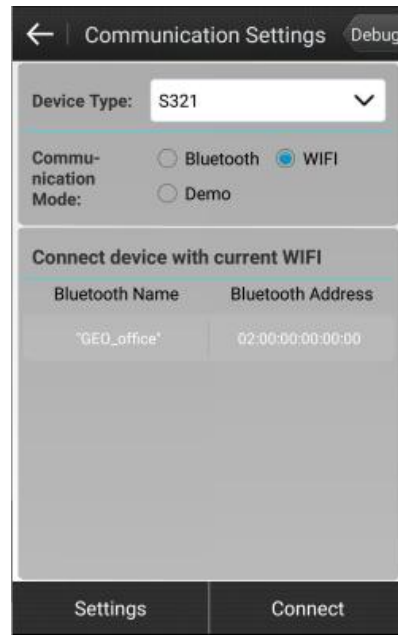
Communication Settings
Debug

Device Type: S321

Communication Mode: Bluetooth WIFI
Demo

Connect device with current WIFI

| Bluetooth Name | Bluetooth Address |
|---|---|
| "GEO_office" | 02:00:00:00:00:00 |

Settings
Connect